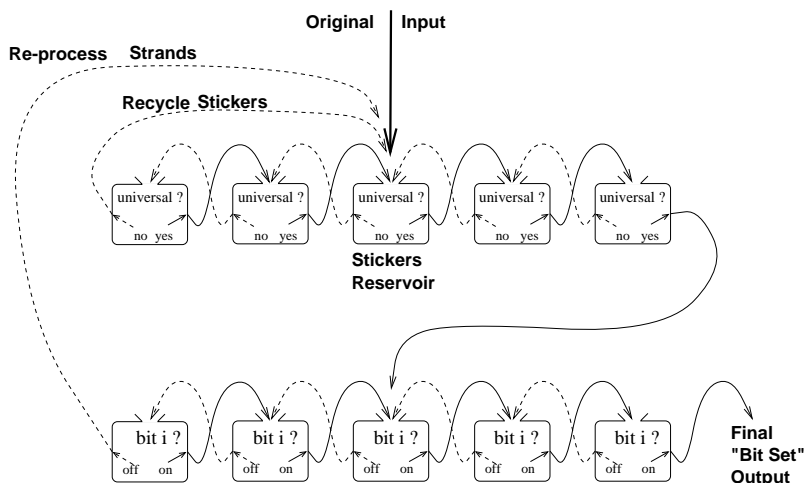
Original Input

Re-process Strands

Recycle Stickers

universal ?
no yes

universal ?
no yes

universal ?
no yes

universal ?
no yes

universal ?
no yes

Stickers Reservoir

bit i ?
off on

bit i ?
off on

bit i ?
off on

bit i ?
off on

bit i ?
off on

Final "Bit Set" Output